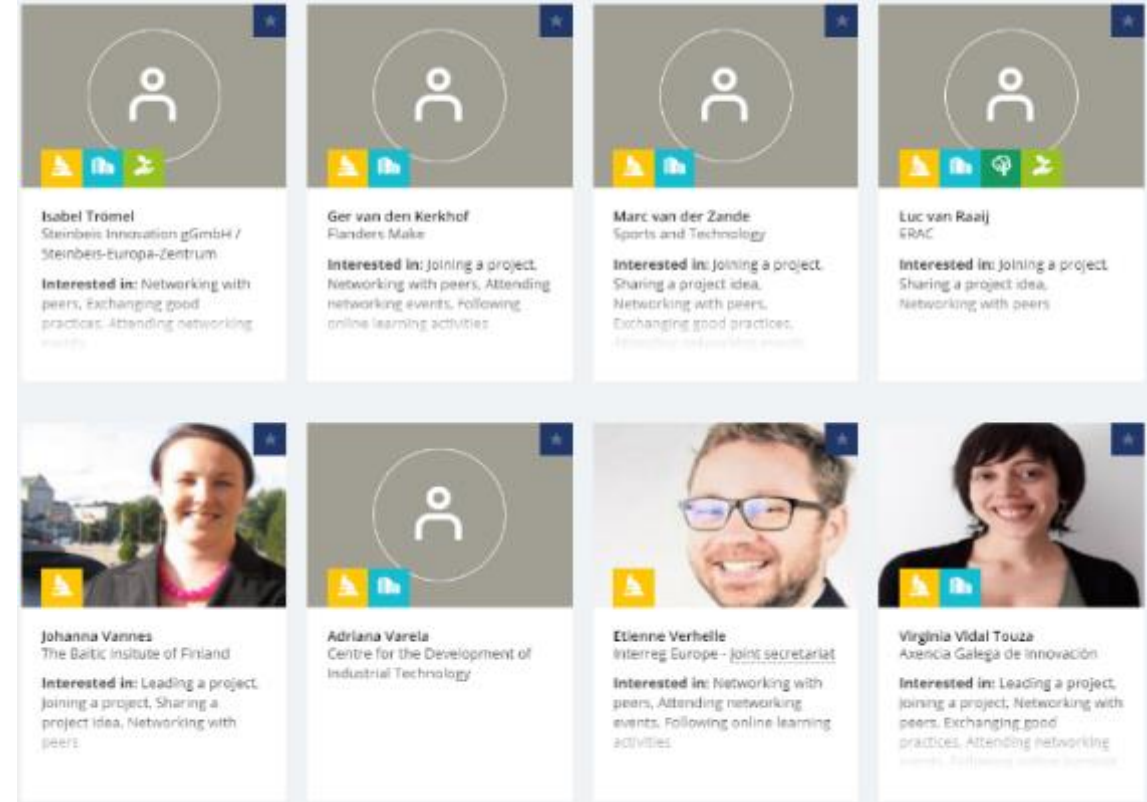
Isabel Trömel
Steinbeis Innovation gGmbH / Steinbeis-Europa-Zentrum

Interested in: Networking with peers, Exchanging good practices, Attending networking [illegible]

Ger van den Kerkhof
Flanders Make

Interested in: Joining a project, Networking with peers, Attending networking events, Following online learning activities

Marc van der Zande
Sports and Technology

Interested in: Joining a project, Sharing a project idea, Networking with peers, Exchanging good practices, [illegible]

Luc van Raaij
ERAC

Interested in: Joining a project, Sharing a project idea, Networking with peers

Johanna Vannes
The Baltic Insitute of Finland

Interested in: Leading a project, Joining a project, Sharing a project idea, Networking with peers

Adriana Varela
Centre for the Development of Industrial Technology

Etienne Verhelle
Interreg Europe - Joint secretariat

Interested in: Networking with peers, Attending networking events, Following online learning activities

Virginia Vidal Touza
Axencia Galega de Innovación

Interested in: Leading a project, Joining a project, Networking with peers, Exchanging good practices, Attending networking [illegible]